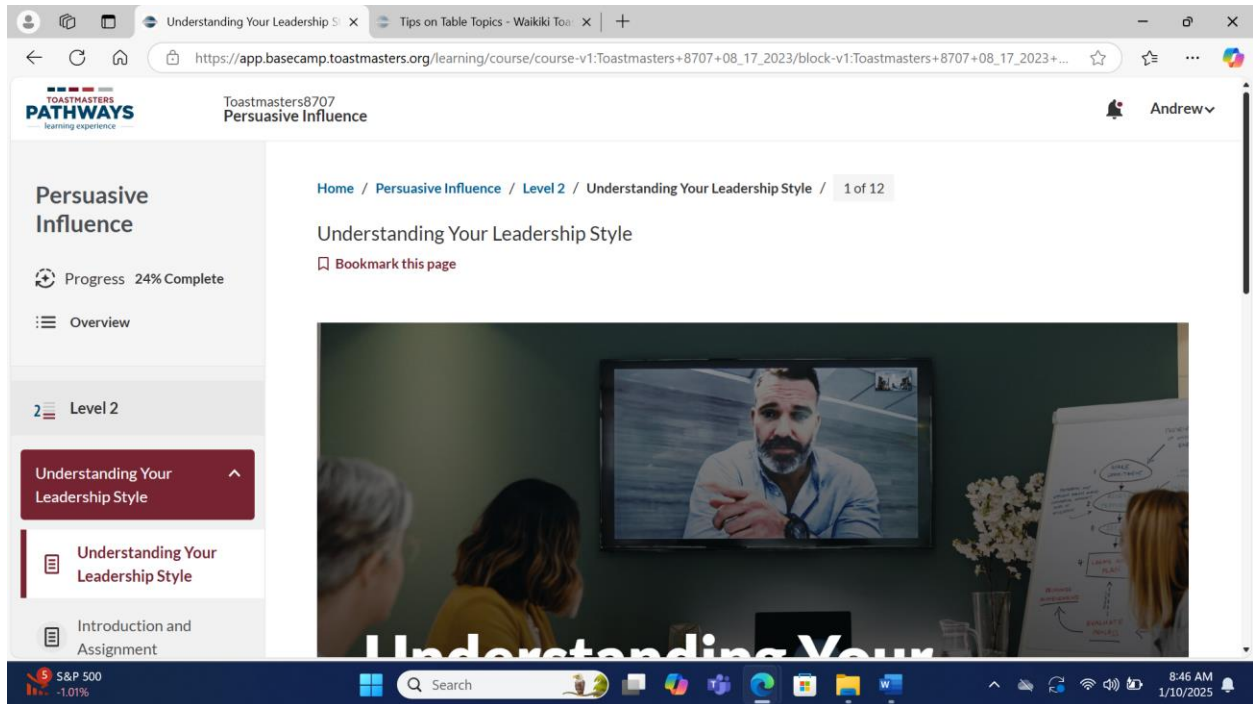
Understanding Your Leadership S
Tips on Table Topics - Waikiki Toa

https://app.basecamp.toastmasters.org/learning/course/course-v1:Toastmasters+8707+08_17_2023/block-v1:Toastmasters+8707+08_17_2023+...

TOASTMASTERS
PATHWAYS
learning experience

Toastmasters8707
Persuasive Influence

Andrew

Persuasive Influence

Progress 24% Complete

Overview

Level 2

Understanding Your Leadership Style

Understanding Your Leadership Style

Introduction and Assignment

Home / Persuasive Influence / Level 2 / Understanding Your Leadership Style / 1 of 12

Understanding Your Leadership Style

Bookmark this page

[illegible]

S&P 500
-1.01%

Search

8:46 AM
1/10/2025